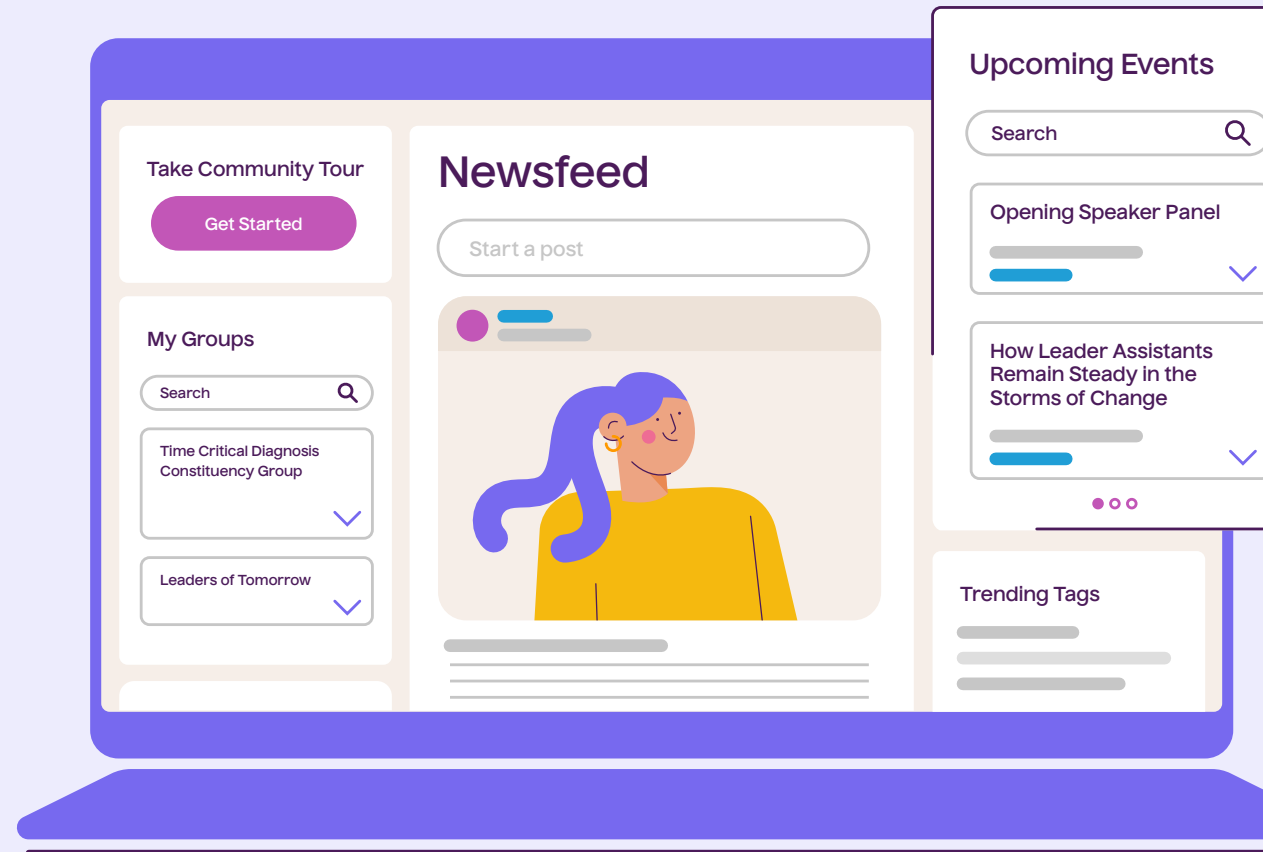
Take Community Tour

Get Started

My Groups

Search

Time Critical Diagnosis Constituency Group

Leaders of Tomorrow

Newsfeed

Start a post

Upcoming Events

Search

Opening Speaker Panel

How Leader Assistants Remain Steady in the Storms of Change

Trending Tags